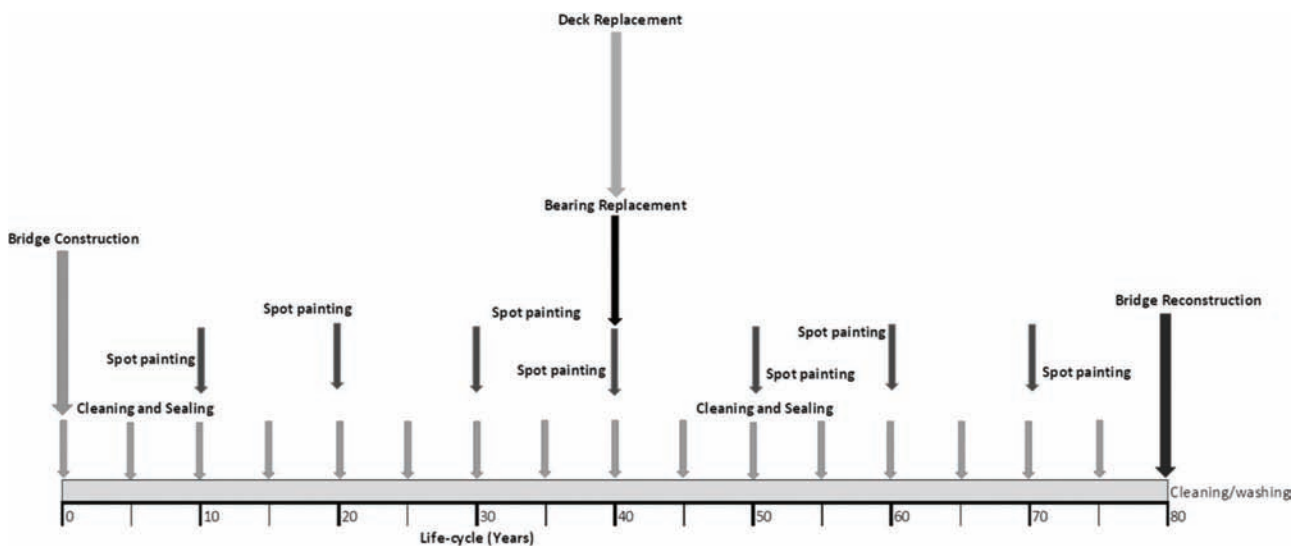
Deck Replacement

Bearing Replacement

Bridge Construction

Spot painting

Spot painting

Spot painting

Bridge Reconstruction

Spot painting

Spot painting

Spot painting

Spot painting

Spot painting

Cleaning and Sealing

Cleaning and Sealing

Cleaning/washing

0 10 20 30 40 50 60 70 80

Life-cycle (Years)